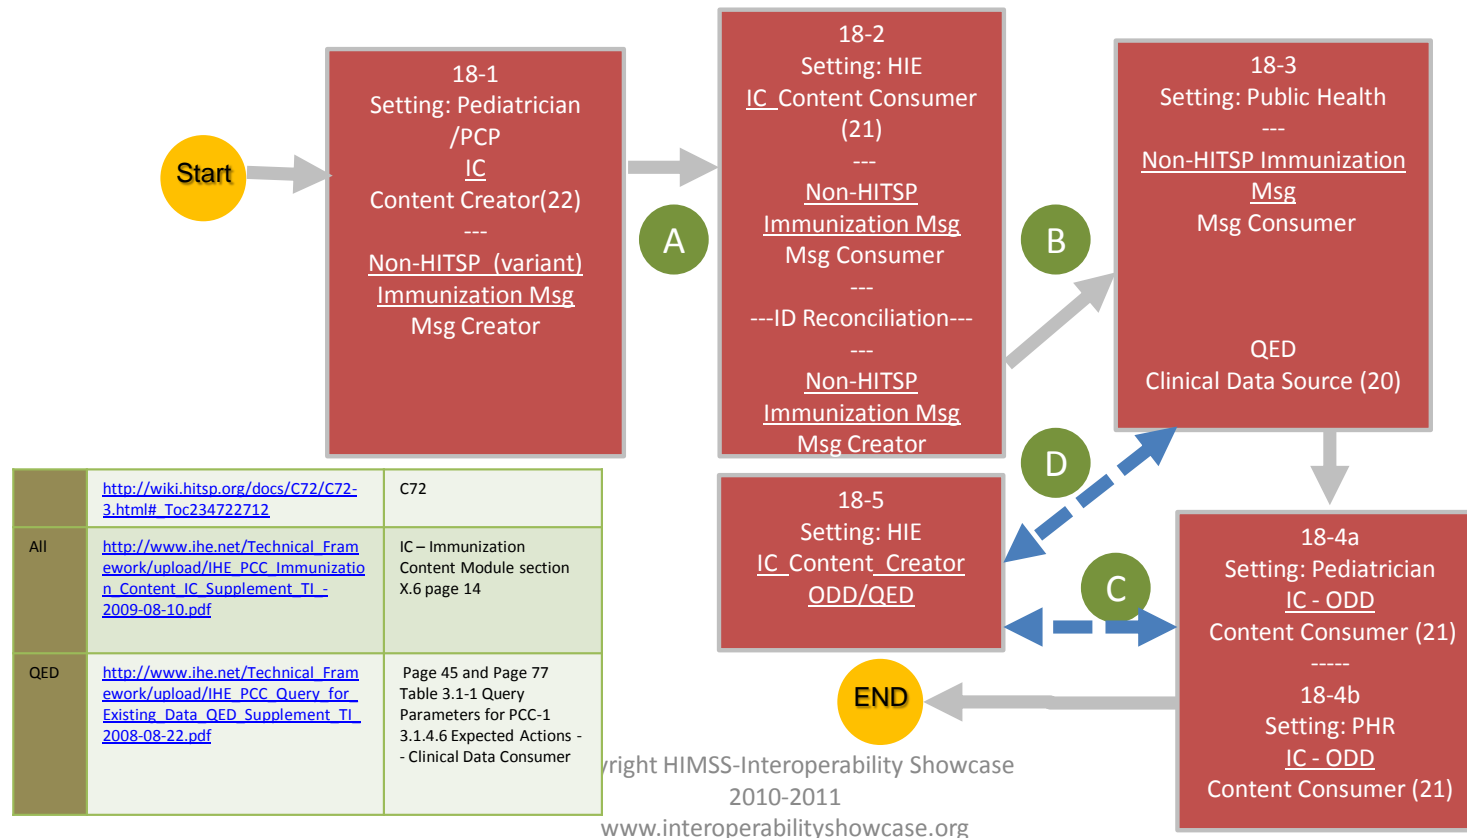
Start

18-1
Setting: Pediatrician /PCP
IC
Content Creator(22)
---
Non-HITSP (variant) Immunization Msg
Msg Creator

A

18-2
Setting: HIE
IC Content Consumer (21)
---
Non-HITSP Immunization Msg
Msg Consumer
---
---ID Reconciliation---
---
Non-HITSP Immunization Msg
Msg Creator

B

18-3
Setting: Public Health
---
Non-HITSP Immunization Msg
Msg Consumer

QED
Clinical Data Source (20)

D

18-5
Setting: HIE
IC Content Creator
ODD/QED

C

18-4a
Setting: Pediatrician
IC - ODD
Content Consumer (21)
-----
18-4b
Setting: PHR
IC - ODD
Content Consumer (21)

END

| | http://wiki.hitsp.org/docs/C72/C72-3.html#_Toc234722712 | C72 |
|---|---|---|
| All | http://www.ihe.net/Technical_Framework/upload/IHE_PCC_Immunization_Content_IC_Supplement_TI_-2009-08-10.pdf | IC – Immunization Content Module section X.6 page 14 |
| QED | http://www.ihe.net/Technical_Framework/upload/IHE_PCC_Query_for_Existing_Data_QED_Supplement_TI_2008-08-22.pdf | Page 45 and Page 77 Table 3.1-1 Query Parameters for PCC-1 3.1.4.6 Expected Actions - - Clinical Data Consumer |

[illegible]yright HIMSS-Interoperability Showcase 2010-2011
www.interoperabilityshowcase.org